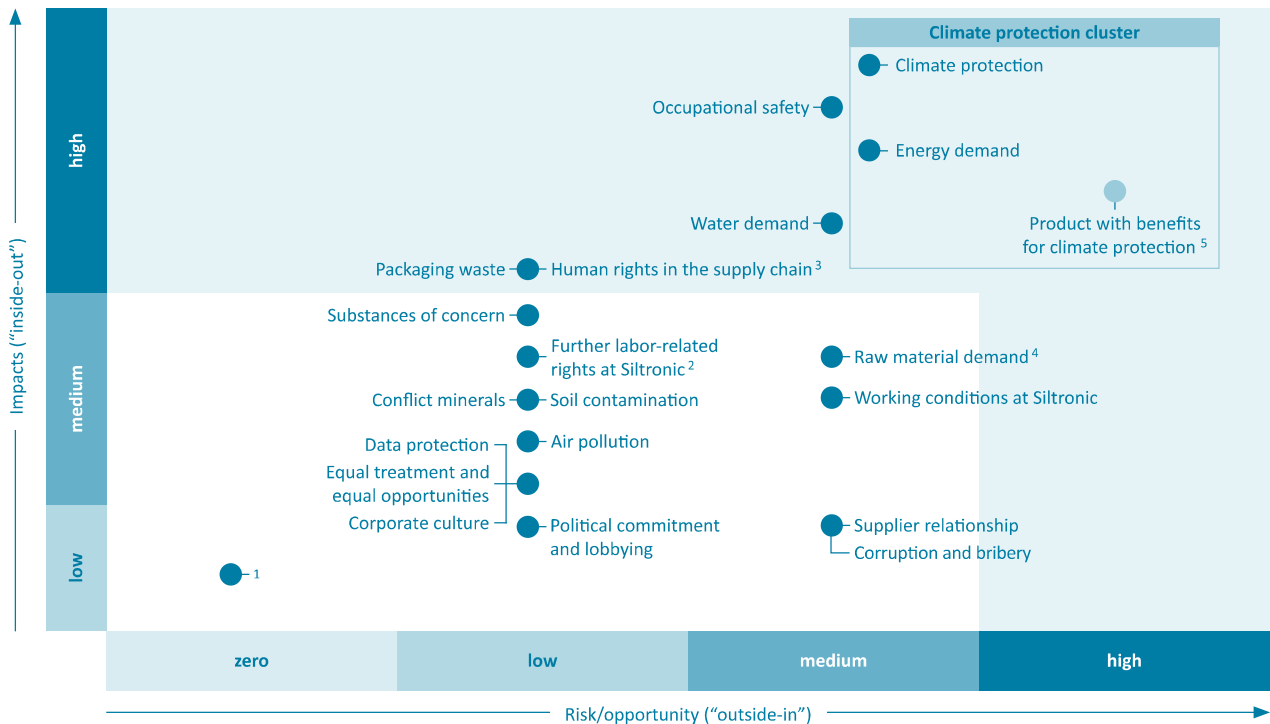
Impacts (“inside-out”)

high

medium

low

Climate protection cluster

Climate protection

Occupational safety

Energy demand

Water demand

Product with benefits for climate protection $^5$

Packaging waste

Human rights in the supply chain $^3$

Substances of concern

Further labor-related rights at Siltronic $^2$

Raw material demand $^4$

Conflict minerals

Soil contamination

Working conditions at Siltronic

Data protection

Air pollution

Equal treatment and equal opportunities

Corporate culture

Political commitment and lobbying

Supplier relationship

Corruption and bribery

1

zero

low

medium

high

Risk/opportunity (“outside-in”)